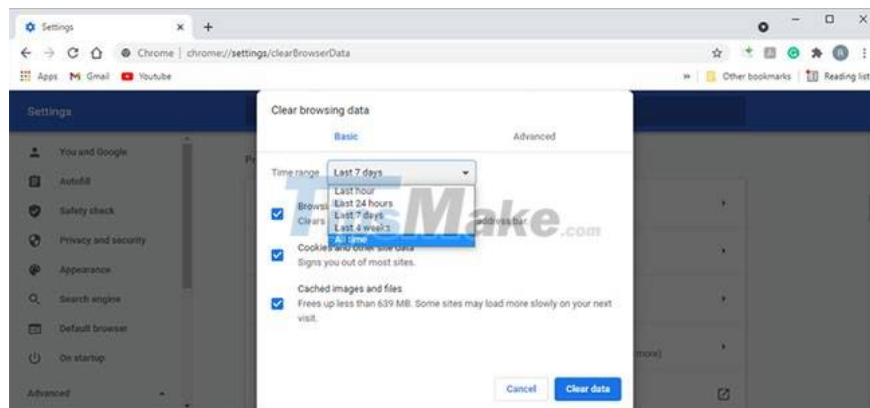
Settings × +

Chrome | chrome://settings/clearBrowserData

Apps Gmail Youtube

Other bookmarks Reading list

Settings

You and Google
Autofill
Safety check
Privacy and security
Appearance
Search engine
Default browser
On startup
Advanced

Clear browsing data

Basic Advanced

Time range Last 7 days

Last hour
Last 24 hours
Last 7 days
Last 4 weeks
All time

Browsi
Clears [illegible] address bar

TipsMake.com

Cookies and other site data
Signs you out of most sites.

Cached images and files
Frees up less than 639 MB. Some sites may load more slowly on your next visit.

more)

Cancel Clear data